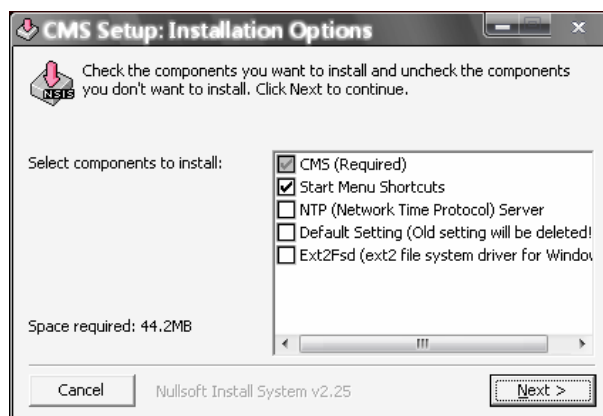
CMS Setup: Installation Options

NSIS

Check the components you want to install and uncheck the components you don't want to install. Click Next to continue.

Select components to install:

CMS (Required)
Start Menu Shortcuts
NTP (Network Time Protocol) Server
Default Setting (Old setting will be deleted!
Ext2Fsd (ext2 file system driver for Windov

Space required: 44.2MB

Cancel
Nullsoft Install System v2.25
Next >